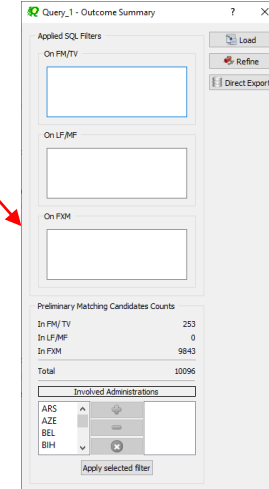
Query_1 - Outcome Summary ? ✕

Applied SQL Filters

On FM/TV

On LF/MF

On FXM

Load
Refine
Direct Export

Preliminary Matching Candidates Counts

| | |
|---|---|
| In FM/TV | 253 |
| In LF/MF | 0 |
| In FXM | 9843 |
| Total | 10096 |

Involved Administrations

ARS
AZE
BEL
BIH

Apply selected filter